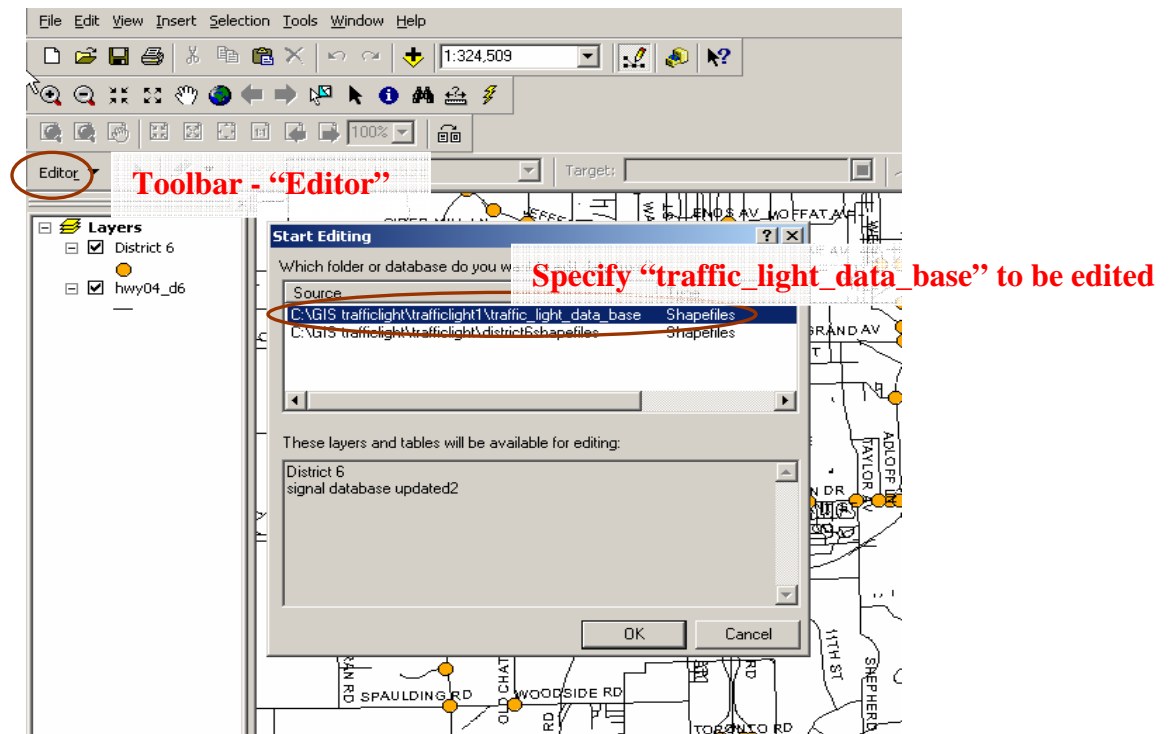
File Edit View Insert Selection Tools Window Help

1:324,509

100%

Editor

Toolbar - "Editor"

Target:

Layers
District 6
hwy04_d6

Start Editing

Which folder or database do you w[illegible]

Specify "traffic_light_data_base" to be edited

| Source | |
|---|---|
| C:\GIS trafficlight\trafficlight1\traffic_light_data_base | Shapefiles |
| C:\GIS trafficlight\trafficlight\district6shapefiles | Shapefiles |

These layers and tables will be available for editing:

District 6
signal database updated2

OK

Cancel

ENDS AV
MOFFAT AV
GRAND AV
ADLOFF
TAYLOR
N DR
11TH ST
SHEPHERD
SPAULDING RD
WOODSIDE RD
OLD CHAT
TORONTO RD
RD